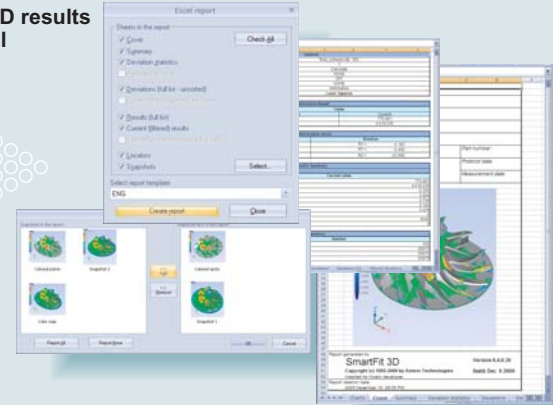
D results
l

Excel report

Sheets in the report
Cover
Check All
Summary
Deviation statistics
Deviations (full list - unsorted)
Results (full list)
Current (filtered) results
Location
Snapshots
Select...

Select report template
ENG
Create report
Close

Colored points
Snapshot 2
Color map
Colored points
Snapshot 1
Remove
Report All
Report None
OK
Cancel

Part number
Protocol date
Measurement date

Report generated by
SmartFit 3D
Version 8.4.0.39
Copyright (c) 1993-2009 by Kotem Technologies
Build: Dec. 9, 2009

Charts
Cover
Summary
Deviation statistics
Deviations